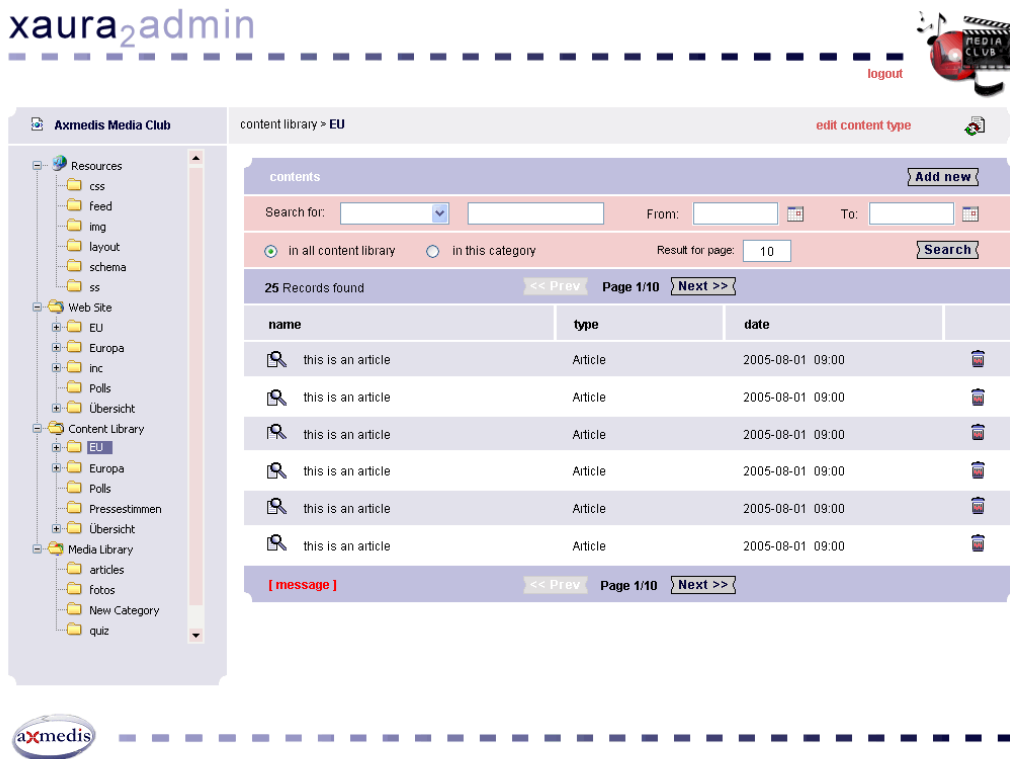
xaura$_2$admin

MEDIA CLUB

logout

Axmedis Media Club

content library > EU

edit content type

Resources
css
feed
img
layout
schema
ss
Web Site
EU
Europa
inc
Polls
Übersicht
Content Library
EU
Europa
Polls
Pressestimmen
Übersicht
Media Library
articles
fotos
New Category
quiz

contents

Add new

Search for:

From:

To:

in all content library

in this category

Result for page: 10

Search

25 Records found

<< Prev

Page 1/10

Next >>

| name | type | date | |
|---|---|---|---|
| this is an article | Article | 2005-08-01 09:00 | |
| this is an article | Article | 2005-08-01 09:00 | |
| this is an article | Article | 2005-08-01 09:00 | |
| this is an article | Article | 2005-08-01 09:00 | |
| this is an article | Article | 2005-08-01 09:00 | |
| this is an article | Article | 2005-08-01 09:00 | |

[ message ]

<< Prev

Page 1/10

Next >>

axmedis